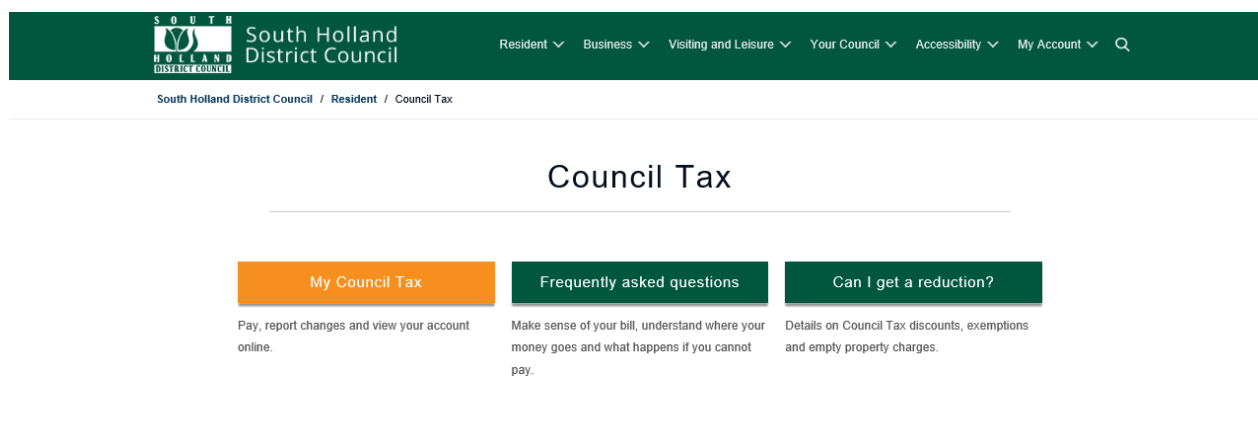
SOUTH HOLLAND DISTRICT COUNCIL

South Holland District Council

Resident Business Visiting and Leisure Your Council Accessibility My Account

South Holland District Council / Resident / Council Tax

Council Tax

My Council Tax

Pay, report changes and view your account online.

Frequently asked questions

Make sense of your bill, understand where your money goes and what happens if you cannot pay.

Can I get a reduction?

Details on Council Tax discounts, exemptions and empty property charges.